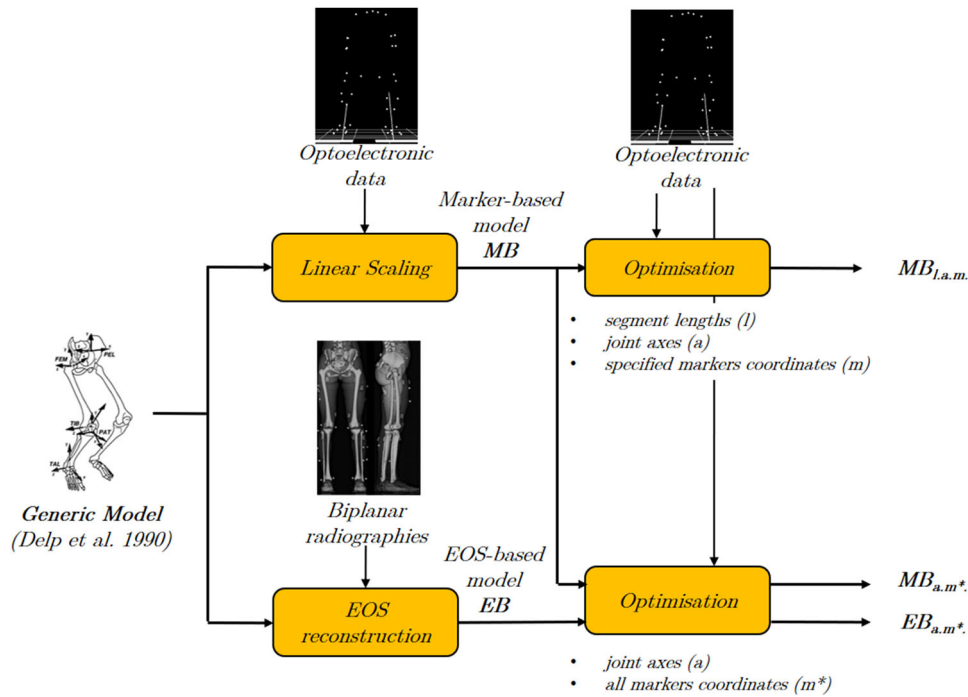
Optoelectronic data

Optoelectronic data

Marker-based model
MB

Linear Scaling

Optimisation

$MB_{l.a.m.}$

FEM
PEL
TIB
PAT
TAL

• segment lengths (l)
• joint axes (a)
• specified markers coordinates (m)

Generic Model
(Delp et al. 1990)

Biplanar radiographies

EOS-based model
EB

EOS reconstruction

Optimisation

$MB_{a.m*.}$

$EB_{a.m*.}$

• joint axes (a)
• all markers coordinates (m*)